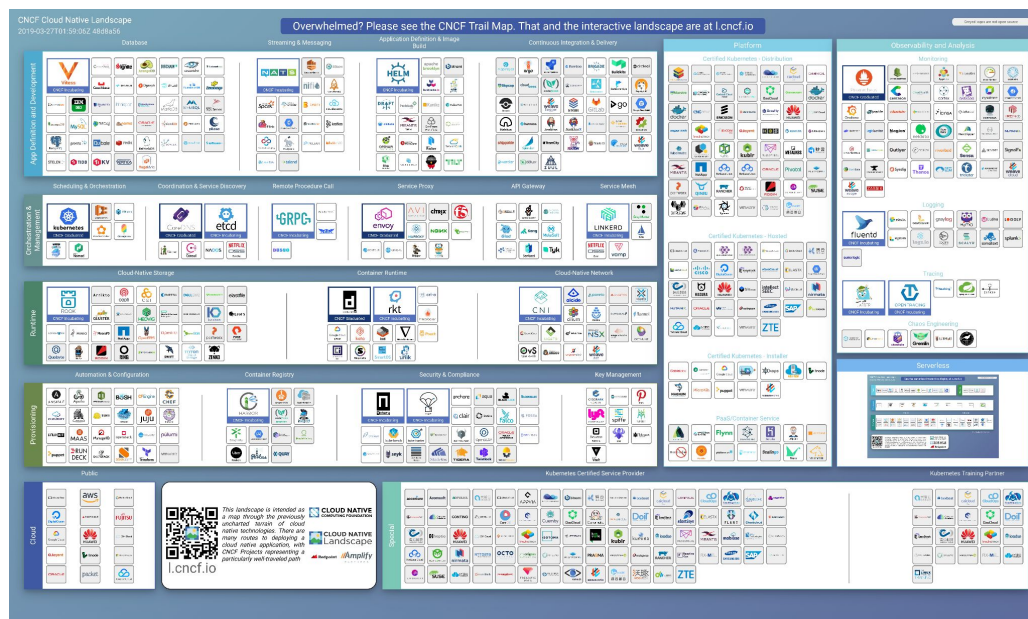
CNCF Cloud Native Landscape
2019-03-27T01:59:06Z 48d8a56

Overwhelmed? Please see the CNCF Trail Map. That and the interactive landscape are at l.cncf.io

App Definition and Development

Database

Vitess
CNCF Incubating

Streaming & Messaging

NATS
CNCF Incubating

Application Definition & Image Build

HELM
CNCF Incubating

Continuous Integration & Delivery

Orchestration & Management

Scheduling & Orchestration

kubernetes
CNCF Graduated

Coordination & Service Discovery

CoreDNS
CNCF Graduated

etcd
CNCF Incubating

Remote Procedure Call

GRPC
CNCF Incubating

Service Proxy

envoy
CNCF Graduated

API Gateway

Service Mesh

LINKERD
CNCF Incubating

Runtime

Cloud-Native Storage

ROOK
CNCF Incubating

Container Runtime

containerd
CNCF Graduated

rkt
CNCF Incubating

Cloud-Native Network

CNI
CNCF Incubating

Provisioning

Automation & Configuration

Container Registry

HARBOR
CNCF Incubating

Security & Compliance

Notary
CNCF Incubating

TUF
CNCF Incubating

Key Management

Cloud

Public

This landscape is intended as a map through the previously uncharted terrain of cloud native technologies. There are many routes to deploying a cloud native application, with CNCF Projects representing a particularly well-traveled path

l.cncf.io

CLOUD NATIVE COMPUTING FOUNDATION

CLOUD NATIVE Landscape

Redpoint

Amplify

Platform

Certified Kubernetes - Distribution

Certified Kubernetes - Hosted

Certified Kubernetes - Installer

PaaS/Container Service

Observability and Analysis

Monitoring

Prometheus
CNCF Graduated

Logging

fluentd
CNCF Graduated

Tracing

JAEGER
CNCF Incubating

OPEN TRACING
CNCF Incubating

Chaos Engineering

Serverless

Special

Kubernetes Certified Service Provider

Kubernetes Training Partner